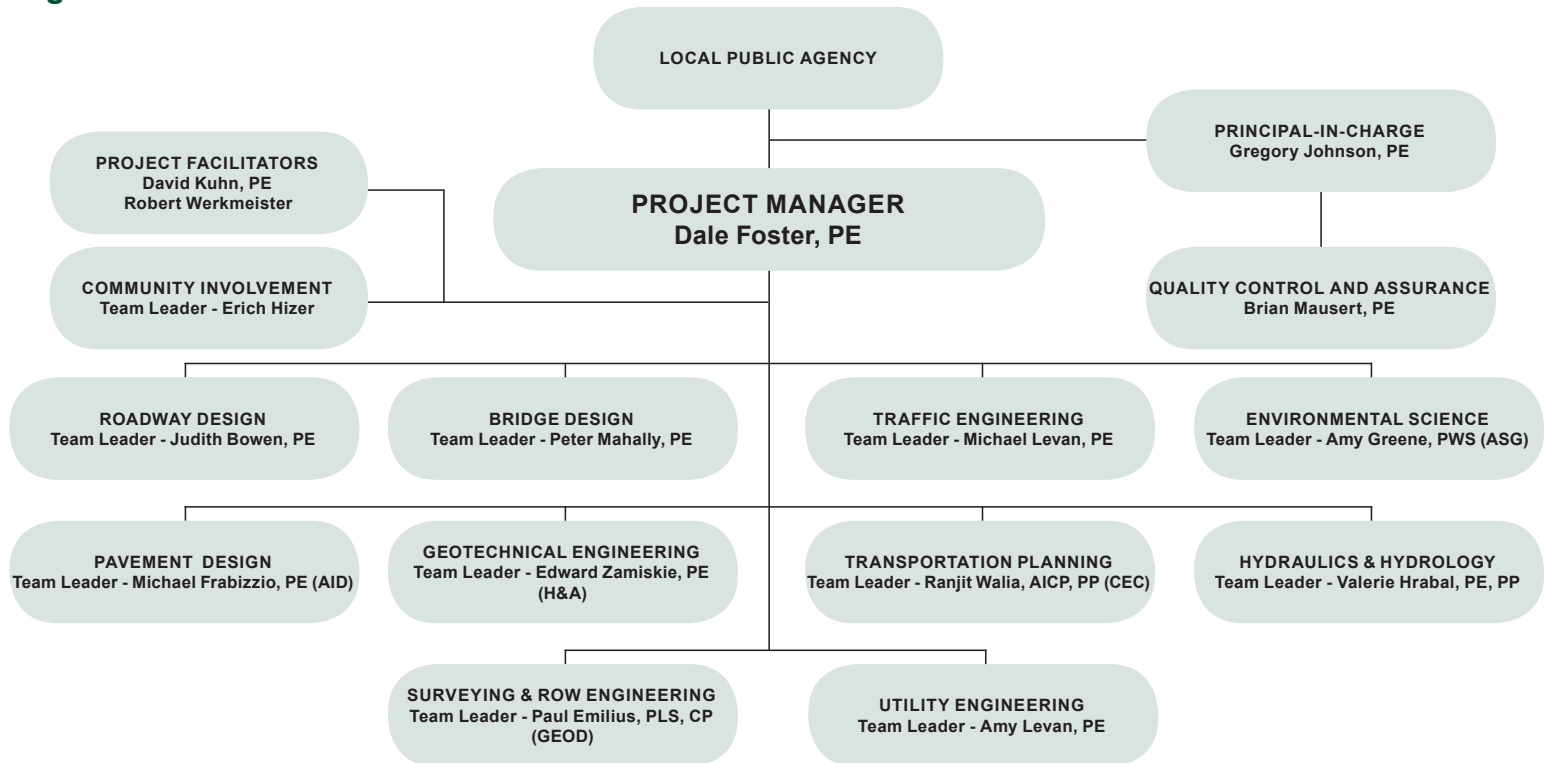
LOCAL PUBLIC AGENCY

PRINCIPAL-IN-CHARGE
Gregory Johnson, PE

PROJECT FACILITATORS
David Kuhn, PE
Robert Werkmeister

PROJECT MANAGER
Dale Foster, PE

COMMUNITY INVOLVEMENT
Team Leader - Erich Hizer

QUALITY CONTROL AND ASSURANCE
Brian Mausert, PE

ROADWAY DESIGN
Team Leader - Judith Bowen, PE

BRIDGE DESIGN
Team Leader - Peter Mahally, PE

TRAFFIC ENGINEERING
Team Leader - Michael Levan, PE

ENVIRONMENTAL SCIENCE
Team Leader - Amy Greene, PWS (ASG)

PAVEMENT DESIGN
Team Leader - Michael Frabizzio, PE (AID)

GEOTECHNICAL ENGINEERING
Team Leader - Edward Zamiskie, PE (H&A)

TRANSPORTATION PLANNING
Team Leader - Ranjit Walia, AICP, PP (CEC)

HYDRAULICS & HYDROLOGY
Team Leader - Valerie Hrabal, PE, PP

SURVEYING & ROW ENGINEERING
Team Leader - Paul Emilius, PLS, CP (GEOD)

UTILITY ENGINEERING
Team Leader - Amy Levan, PE